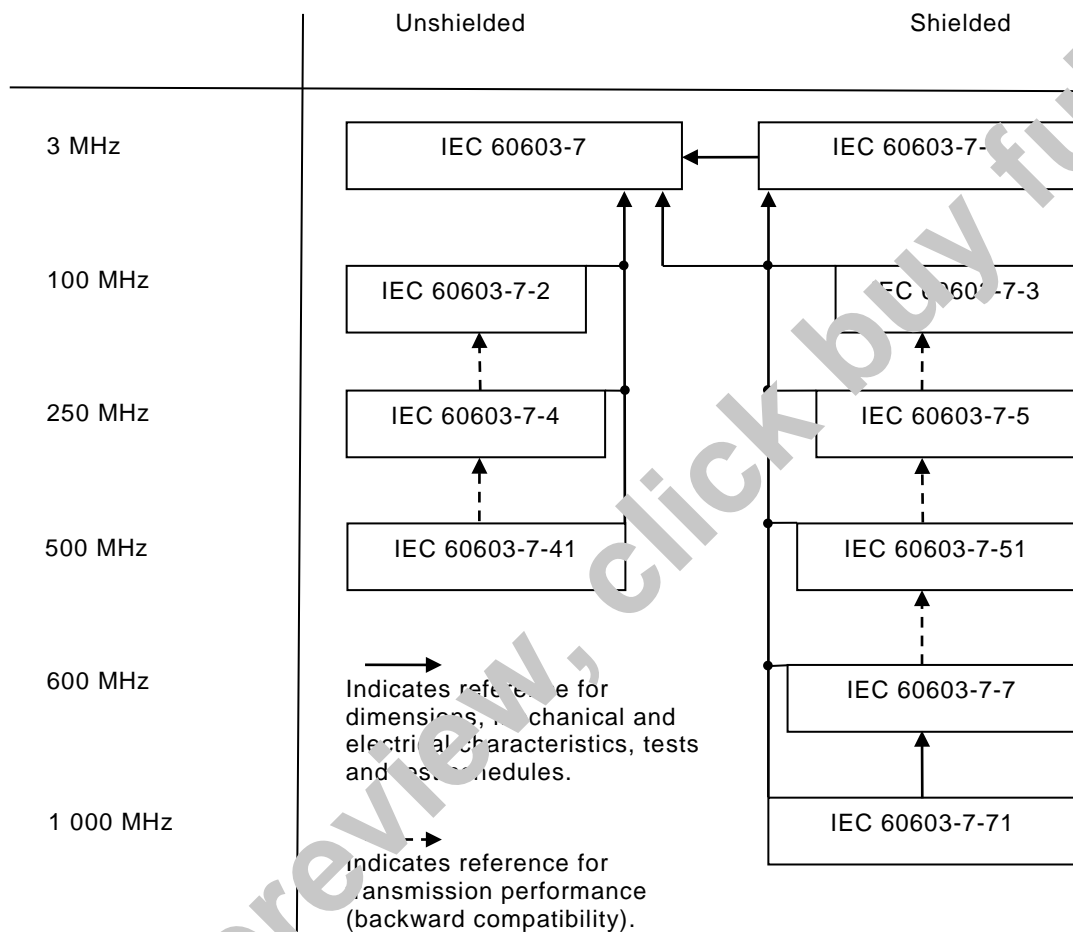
Unshielded

Shielded

3 MHz

IEC 60603-7

IEC 60603-7-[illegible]

100 MHz

IEC 60603-7-2

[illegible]C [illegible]60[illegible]-7-3

250 MHz

IEC 60603-7-4

IEC 60603-7-5

500 MHz

IEC 60603-7-41

IEC 60603-7-51

600 MHz

IEC 60603-7-7

Indicates refe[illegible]e for dimensions, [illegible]chanical and electri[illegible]al characteristics, tests and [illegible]est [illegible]hedules.

1 000 MHz

IEC 60603-7-71

Indicates reference for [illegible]ransmission performance (backward compatibility).